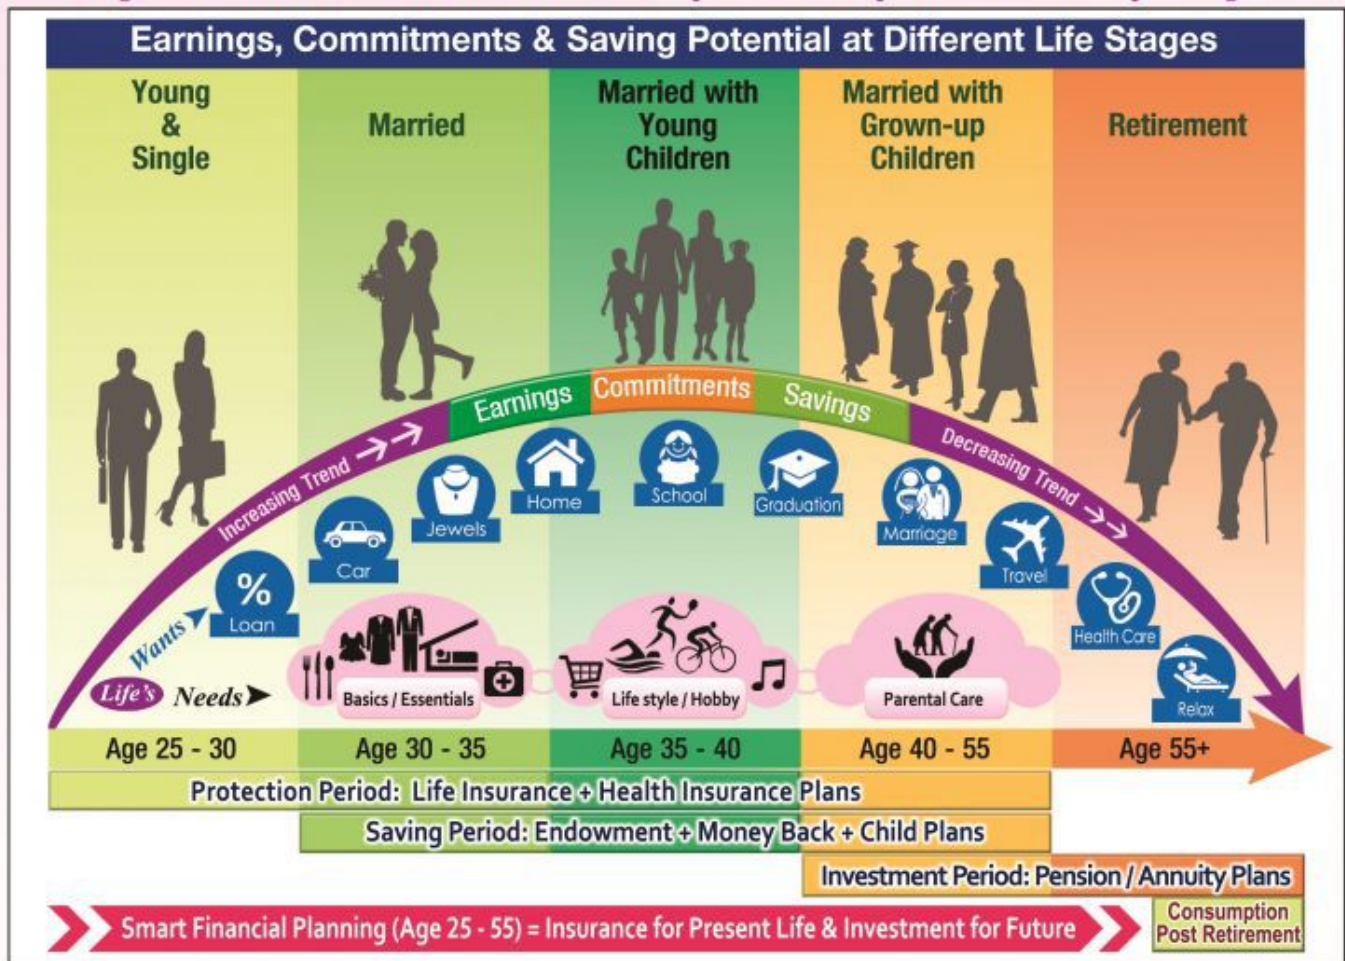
Earnings, Commitments & Saving Potential at Different Life Stages

Young & Single

Married

Married with Young Children

Married with Grown-up Children

Retirement

Increasing Trend

Earnings

Commitments

Savings

Decreasing Trend

Car

Jewels

Home

School

Graduation

Marriage

Travel

Health Care

Relax

Loan

Wants

Life's Needs

Basics / Essentials

Life style / Hobby

Parental Care

Age 25 - 30

Age 30 - 35

Age 35 - 40

Age 40 - 55

Age 55+

Protection Period: Life Insurance + Health Insurance Plans

Saving Period: Endowment + Money Back + Child Plans

Investment Period: Pension / Annuity Plans

Smart Financial Planning (Age 25 - 55) = Insurance for Present Life & Investment for Future

Consumption Post Retirement